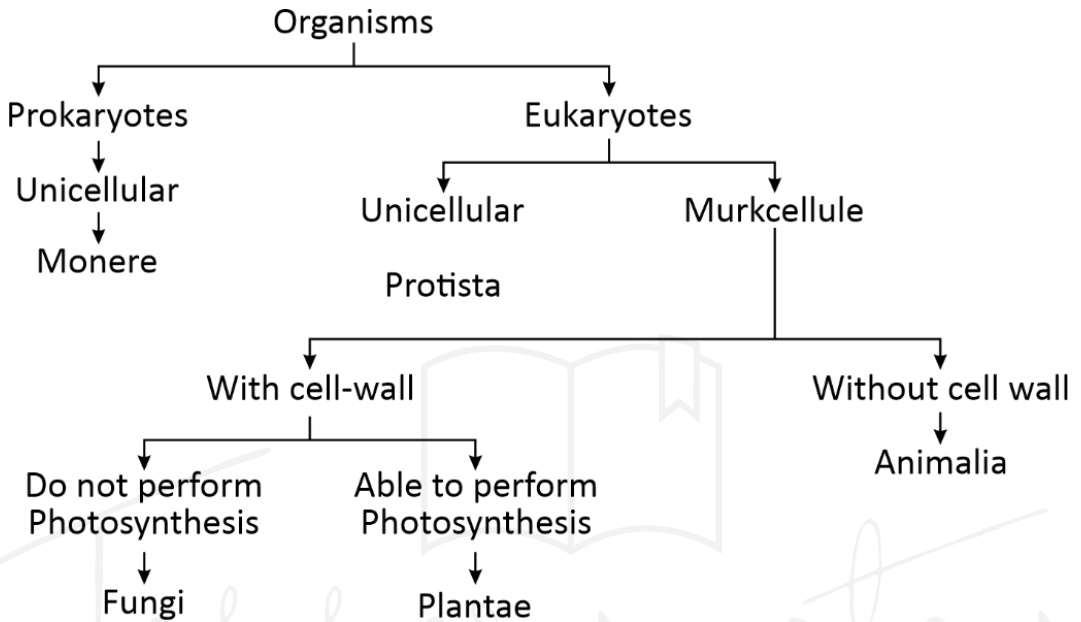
Organisms

Prokaryotes

Unicellular

Monere

Eukaryotes

Unicellular

Protista

Murkcellule

With cell-wall

Do not perform Photosynthesis

Fungi

Able to perform Photosynthesis

Plantae

Without cell wall

Animalia